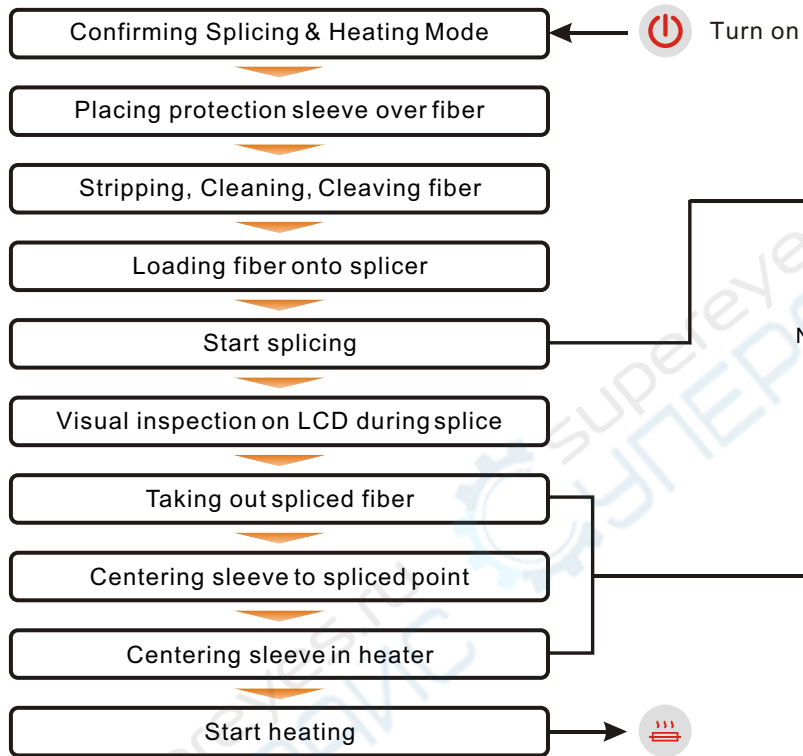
Confirming Splicing & Heating Mode

Turn on

Placing protection sleeve over fiber

Stripping, Cleaning, Cleaving fiber

Loading fiber onto splicer

Start splicing

N

Visual inspection on LCD during splice

Taking out spliced fiber

Centering sleeve to spliced point

Centering sleeve in heater

Start heating

supereyes.ru

СУПЕРВИЗОР